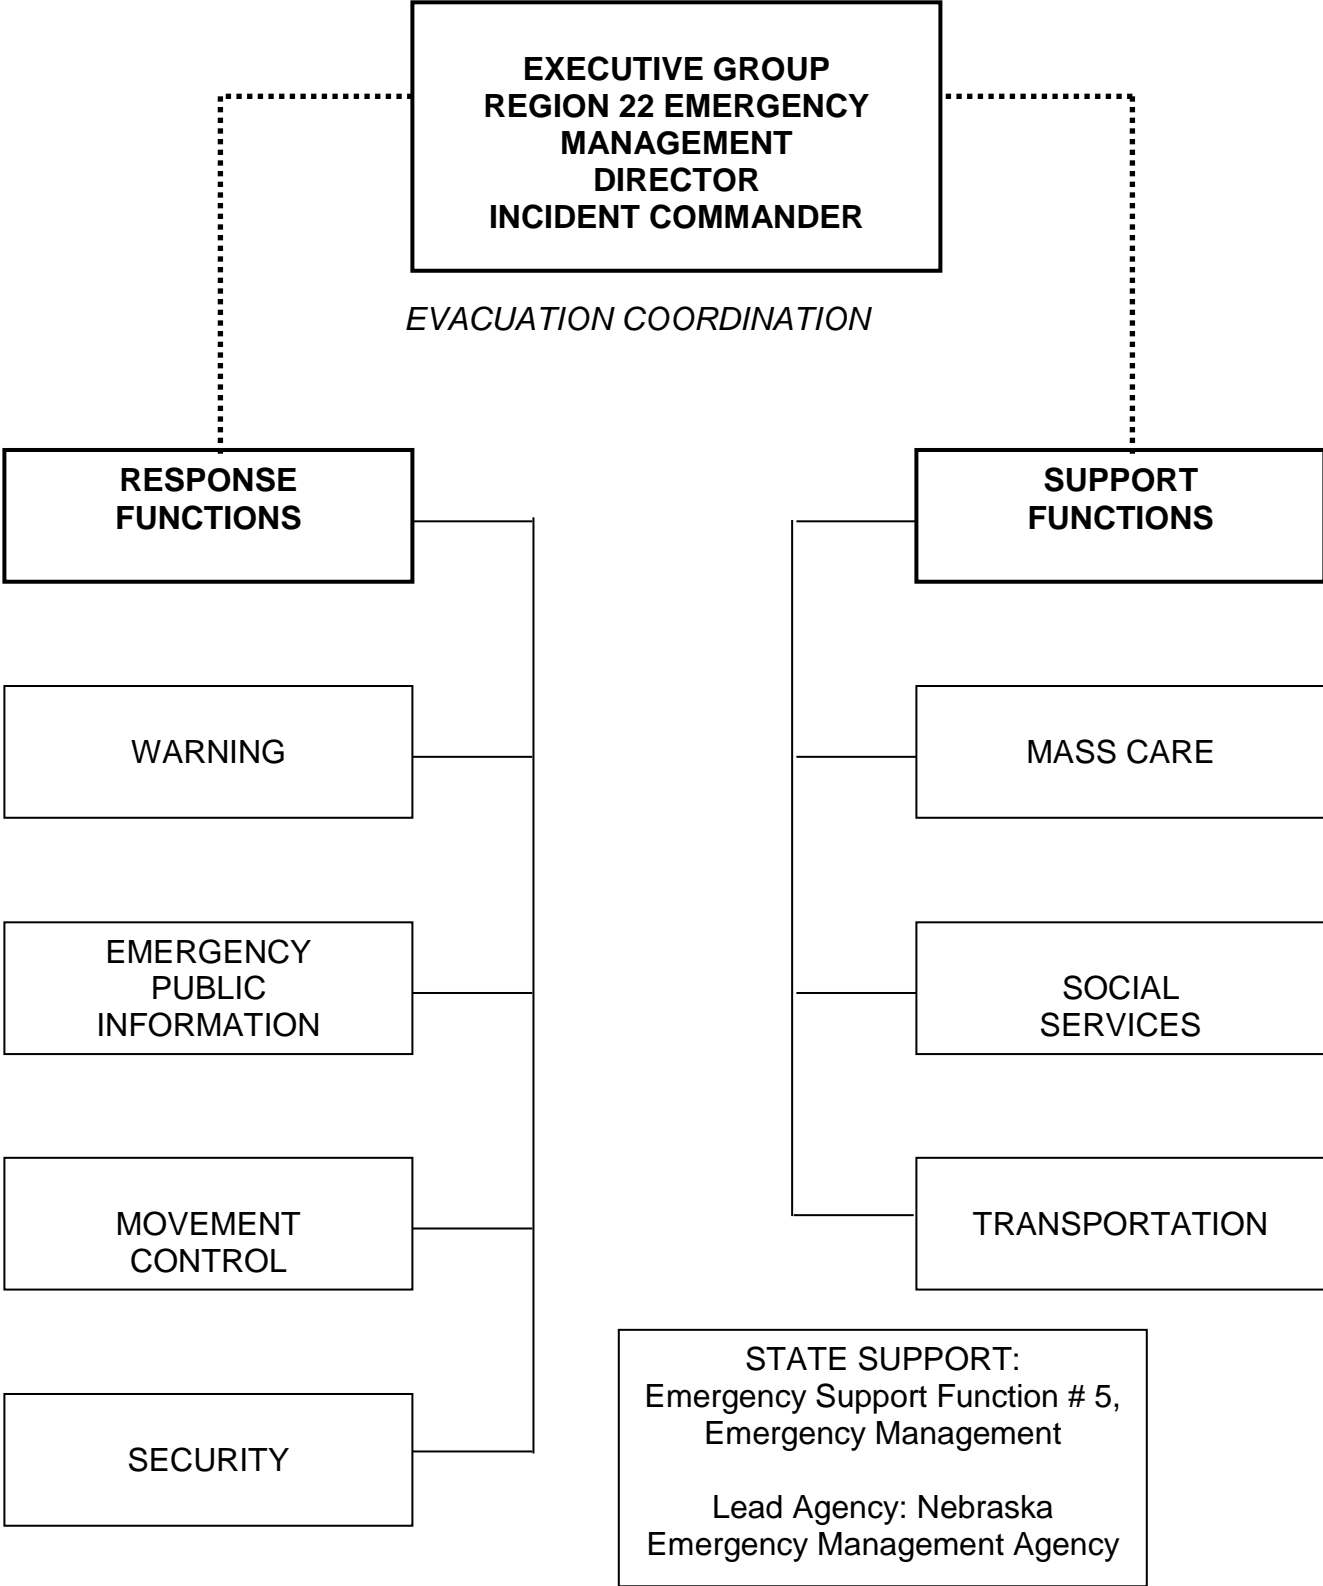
EXECUTIVE GROUP
REGION 22 EMERGENCY MANAGEMENT DIRECTOR
INCIDENT COMMANDER

EVACUATION COORDINATION

RESPONSE FUNCTIONS

SUPPORT FUNCTIONS

WARNING

EMERGENCY PUBLIC INFORMATION

MOVEMENT CONTROL

SECURITY

MASS CARE

SOCIAL SERVICES

TRANSPORTATION

STATE SUPPORT:
Emergency Support Function # 5, Emergency Management

Lead Agency: Nebraska Emergency Management Agency